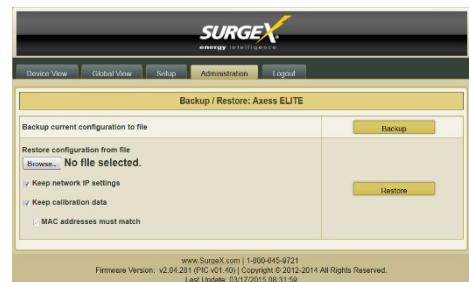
SURGEX
energy intelligence

Device View
Global View
Setup
Administration
Logout

Backup / Restore: Axess ELITE

Backup current configuration to file
Backup

Restore configuration from file
Browse... No file selected.

Keep network IP settings

Keep calibration data

MAC addresses must match

Restore

www.SurgeX.com | 1-800-645-9721
Firmware Version: v2.04.281 (PIC v01.40) | Copyright © 2012-2014 All Rights Reserved.
Last Update: 03/17/2015 08:31:59